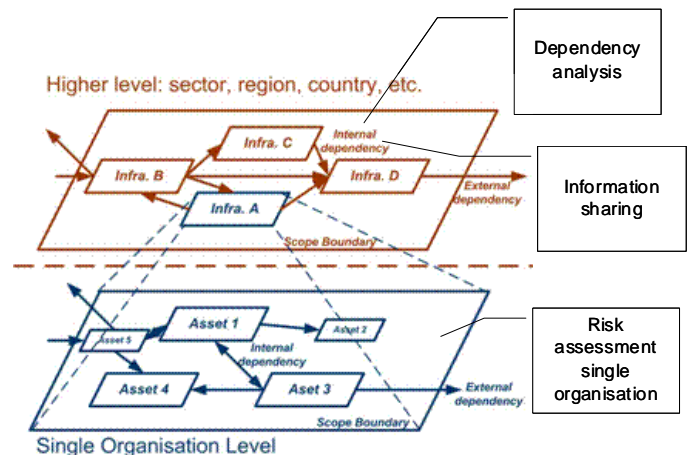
Dependency analysis

Higher level: sector, region, country, etc.

Infra. C

Internal dependency

Information sharing

Infra. B

Infra. D

External dependency

Infra. A

Scope Boundary

Asset 5

Asset 1

Asset 2

Risk assessment single organisation

Internal dependency

Asset 4

Asset 3

External dependency

Scope Boundary

Single Organisation Level